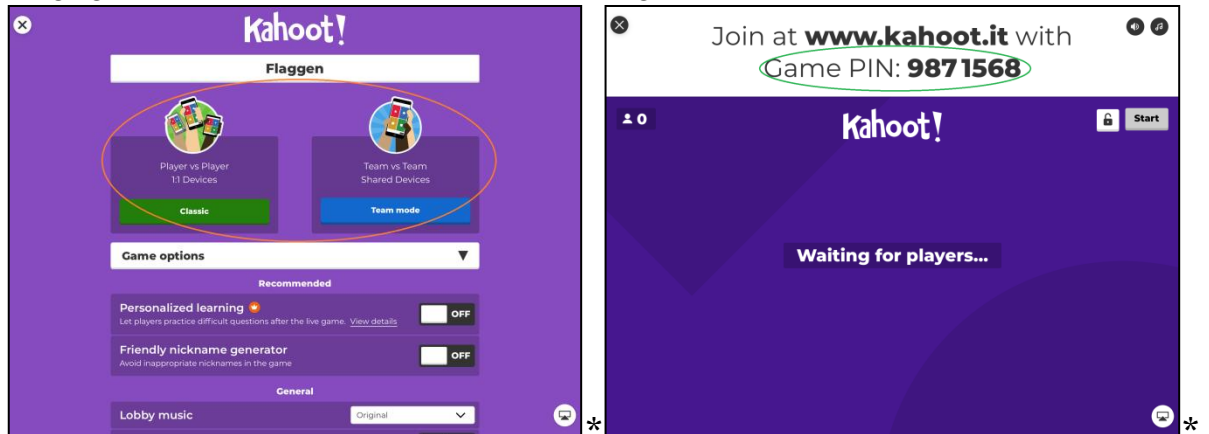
Kahoot!

Flaggen

Player vs Player
1:1 Devices

Classic

Team vs Team
Shared Devices

Team mode

Game options

Recommended

Personalized learning
Let players practice difficult questions after the live game. View details

OFF

Friendly nickname generator
Avoid inappropriate nicknames in the game

OFF

General

Lobby music

Original

*

Join at www.kahoot.it with
Game PIN: 9871568

0

Kahoot!

Start

Waiting for players...

*